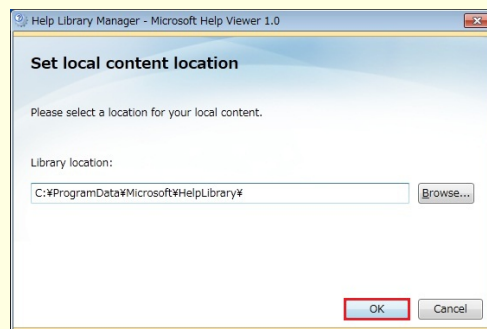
Help Library Manager - Microsoft Help Viewer 1.0

Set local content location

Please select a location for your local content.

Library location:

C:¥ProgramData¥Microsoft¥HelpLibrary¥

Browse...

OK

Cancel